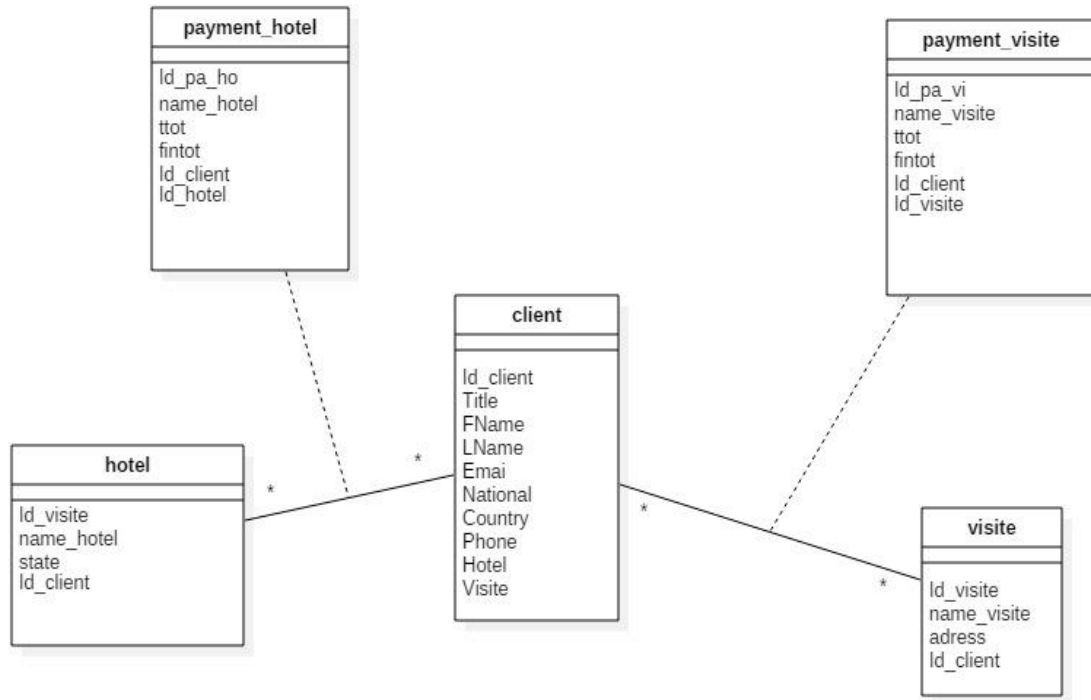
payment_hotel

Id_pa_ho
name_hotel
ttot
fintot
Id_client
Id_hotel

payment_visite

Id_pa_vi
name_visite
ttot
fintot
Id_client
Id_visite

client

Id_client
Title
FName
LName
Emai
National
Country
Phone
Hotel
Visite

hotel

Id_visite
name_hotel
state
Id_client

visite

Id_visite
name_visite
adress
Id_client

*
*
*
*